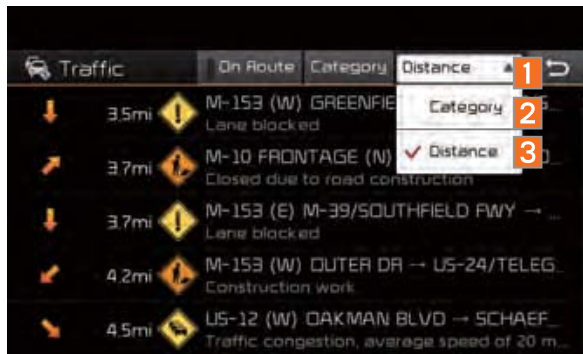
Traffic

On Route

Category

Distance

1

Category

2

Distance

3

3.5mi

M-153 (W) GREENFIE

Lane blocked

3.7mi

M-10 FRONTAGE (N)

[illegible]D

Closed due to road construction

3.7mi

M-153 (E) M-39/SOUTHFIELD FWY →

Lane blocked

4.2mi

M-153 (W) OUTER DR → US-24/TELEG_

Construction work

4.5mi

US-12 (W) OAKMAN BLVD → SCHAEF_

Traffic congestion, average speed of 20 m_